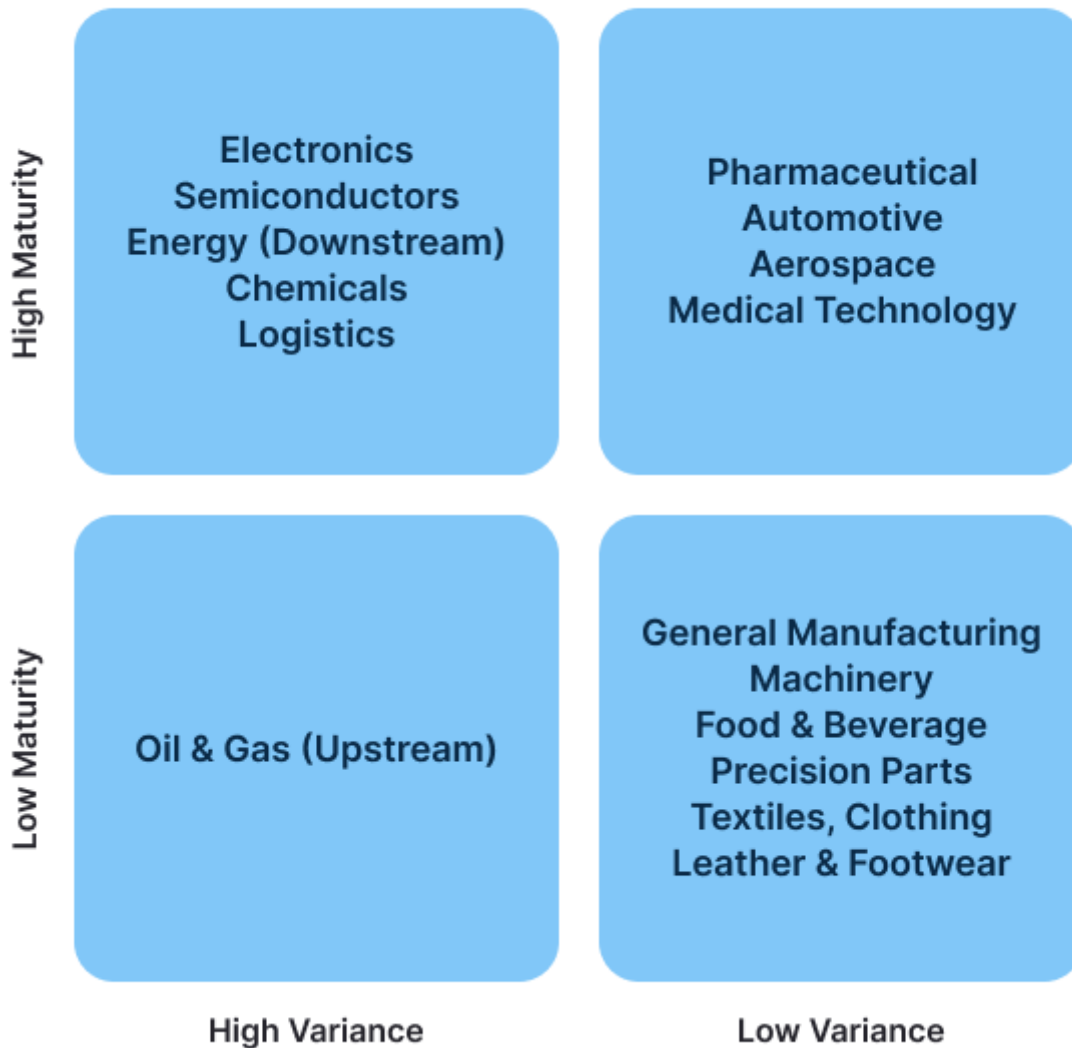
High Maturity

Electronics
Semiconductors
Energy (Downstream)
Chemicals
Logistics

Pharmaceutical
Automotive
Aerospace
Medical Technology

Low Maturity

Oil & Gas (Upstream)

General Manufacturing
Machinery
Food & Beverage
Precision Parts
Textiles, Clothing
Leather & Footwear

High Variance

Low Variance